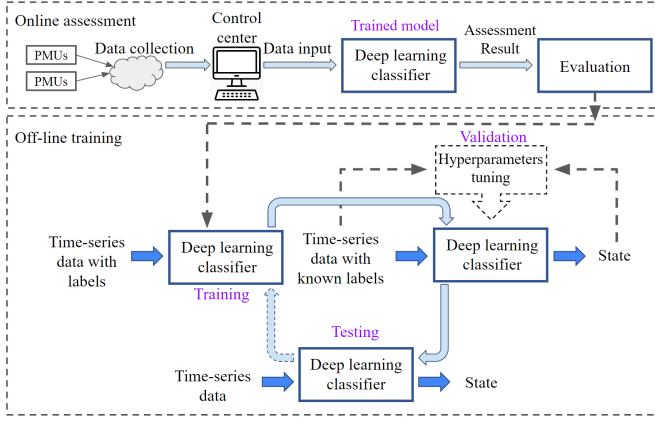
Online assessment

PMUs

PMUs

Data collection

Control center

Data input

Trained model

Deep learning classifier

Assessment Result

Evaluation

Off-line training

Validation

Hyperparameters tuning

Time-series data with labels

Deep learning classifier

Training

Time-series data with known labels

Deep learning classifier

State

Testing

Time-series data

Deep learning classifier

State